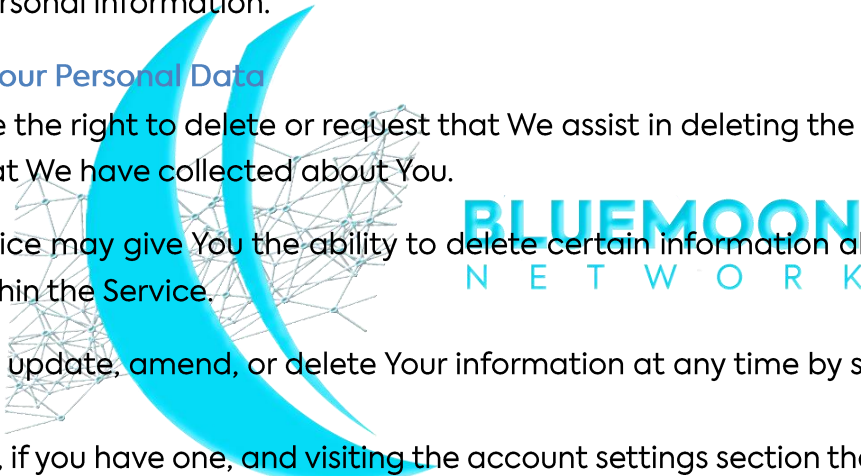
rsonal information.

our Personal Data

e the right to delete or request that We assist in deleting the at We have collected about You.

ice may give You the ability to delete certain information a hin the Service.

BLUEMOON NETWORK

update, amend, or delete Your information at any time by s

, if you have one, and visiting the account settings section th